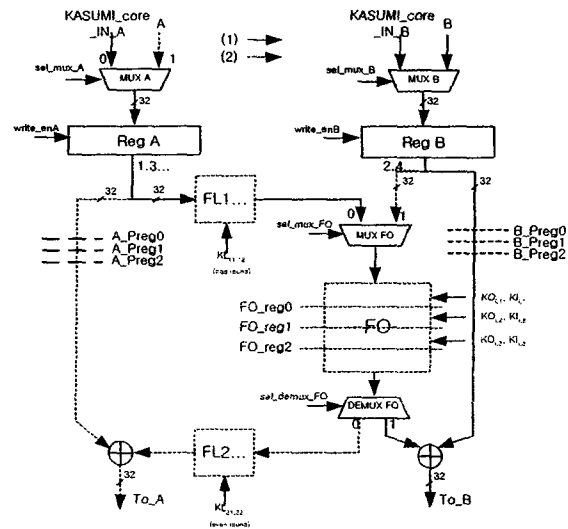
KASUMI_core _IN_A
A
(1)
(2)
KASUMI_core _IN_B
B
0
1
set_mux_A
MUX A
32
set_mux_B
MUX B
32
write_enA
Reg A
write_enB
Reg B
1.3...
2.4...
32
32
32
FL1...
0
1
set_mux_FO
MUX FO
A_Preg0
A_Preg1
A_Preg2
B_Preg0
B_Preg1
B_Preg2
$KL_{11,12}$
(odd round)
FO_reg0
FO_reg1
FO_reg2
FO
$KO_{i,1}$, $KI_{i,1}$
$KO_{i,2}$, $KI_{i,2}$
$KO_{i,3}$, $KI_{i,3}$
set_demux_FO
DEMUX FO
0
1
FL2...
32
32
To_A
$KL_{21,22}$
(even round)
To_B